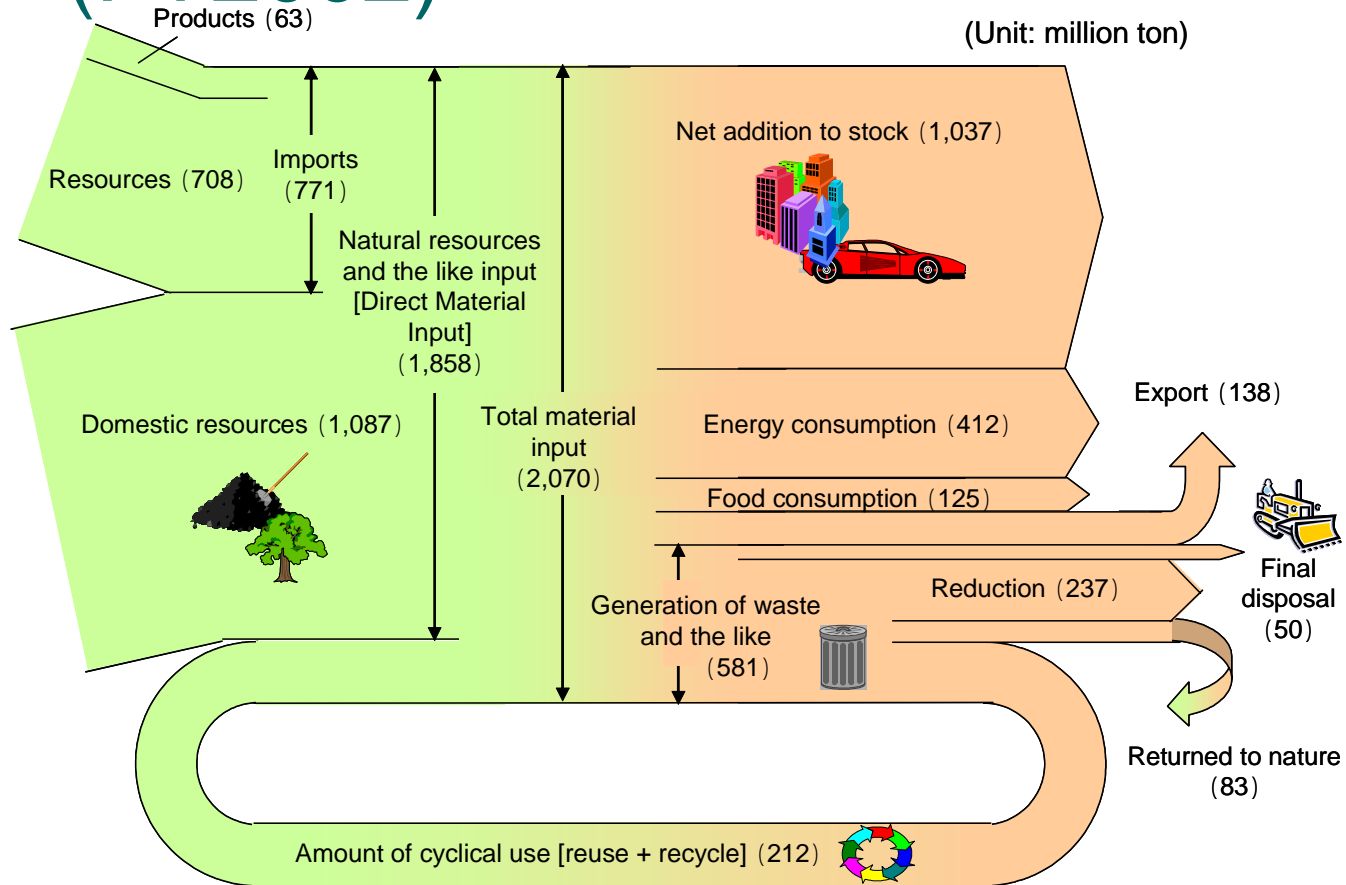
Products（63）

(Unit: million ton)

Resources（708）

Imports（771）

Natural resources and the like input [Direct Material Input]（1,858）

Net addition to stock（1,037）

Domestic resources（1,087）

Total material input（2,070）

Energy consumption（412）

Export（138）

Food consumption（125）

Final disposal（50）

Generation of waste and the like（581）

Reduction（237）

Returned to nature（83）

Amount of cyclical use [reuse + recycle]（212）